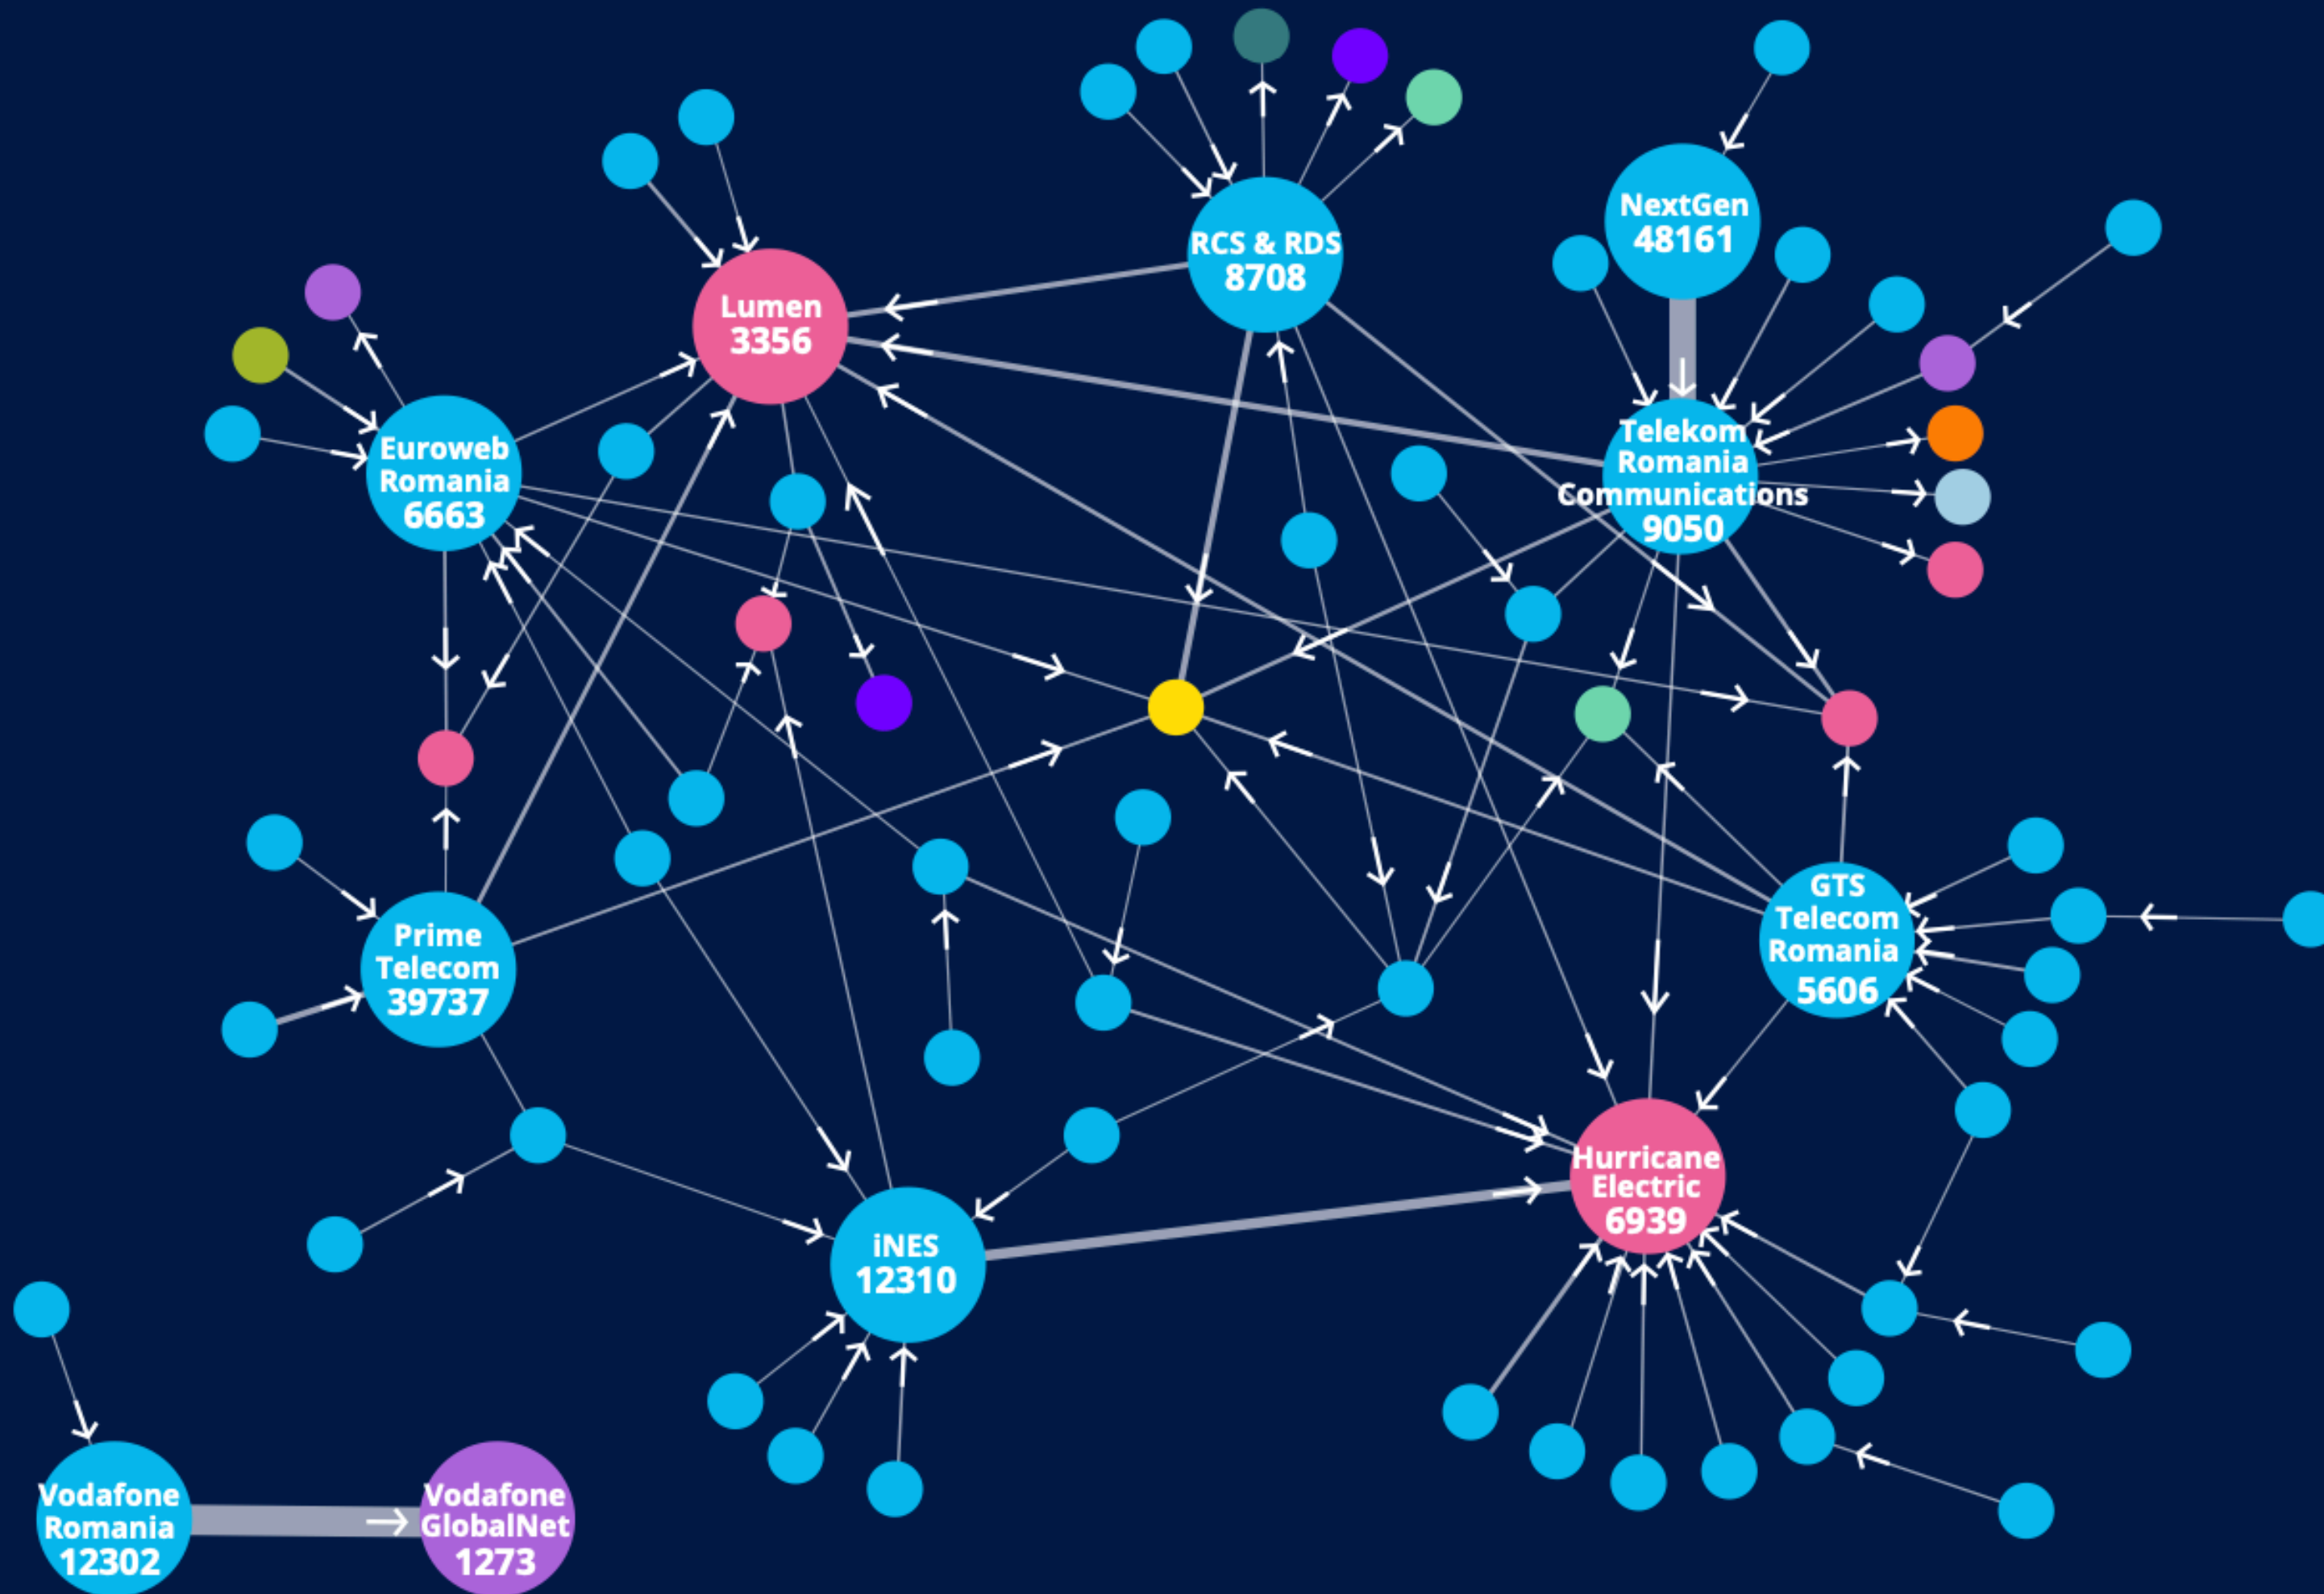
RCS & RDS
8708

NextGen
48161

Lumen
3356

Euroweb
Romania
6663

Telekom
Romania
Communications
9050

GTS
Telecom
Romania
5606

Prime
Telecom
39737

Hurricane
Electric
6939

iNES
12310

Vodafone
Romania
12302

Vodafone
GlobalNet
1273